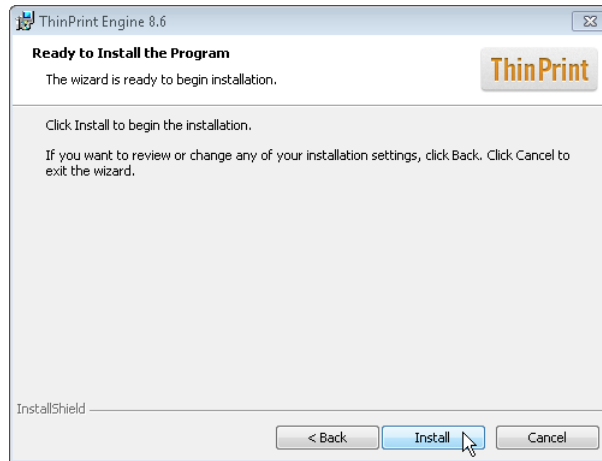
ThinPrint Engine 8.6

Ready to Install the Program

The wizard is ready to begin installation.

ThinPrint

Click Install to begin the installation.

If you want to review or change any of your installation settings, click Back. Click Cancel to exit the wizard.

InstallShield

< Back

Install

Cancel